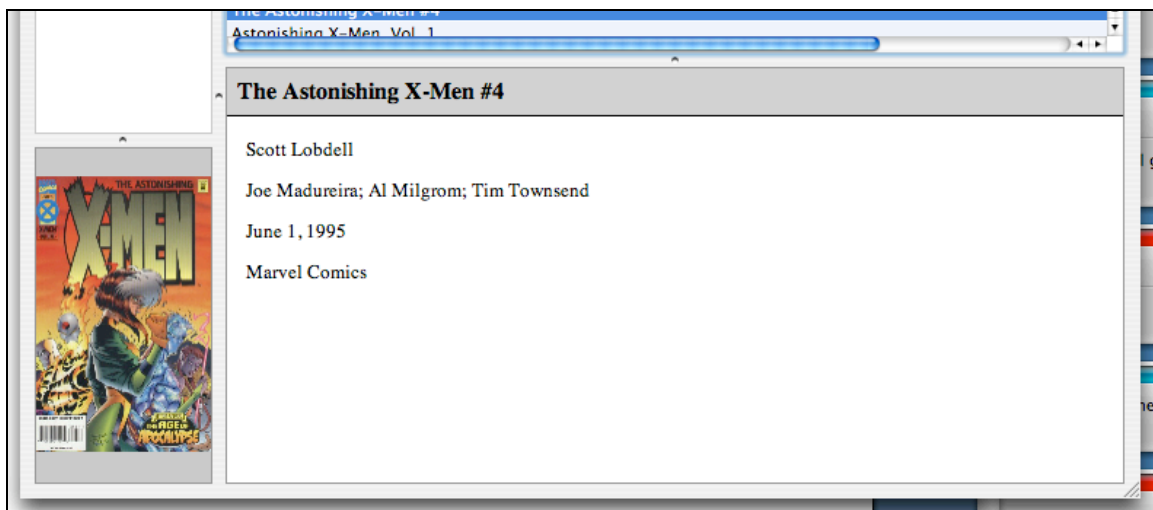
The Astonishing X-Men #4
Astonishing X-Men, Vol. 1

The Astonishing X-Men #4

Scott Lobdell

Joe Madureira; Al Milgrom; Tim Townsend

June 1, 1995

Marvel Comics

THE ASTONISHING
X-MEN
THE AGE OF APOCALYPSE